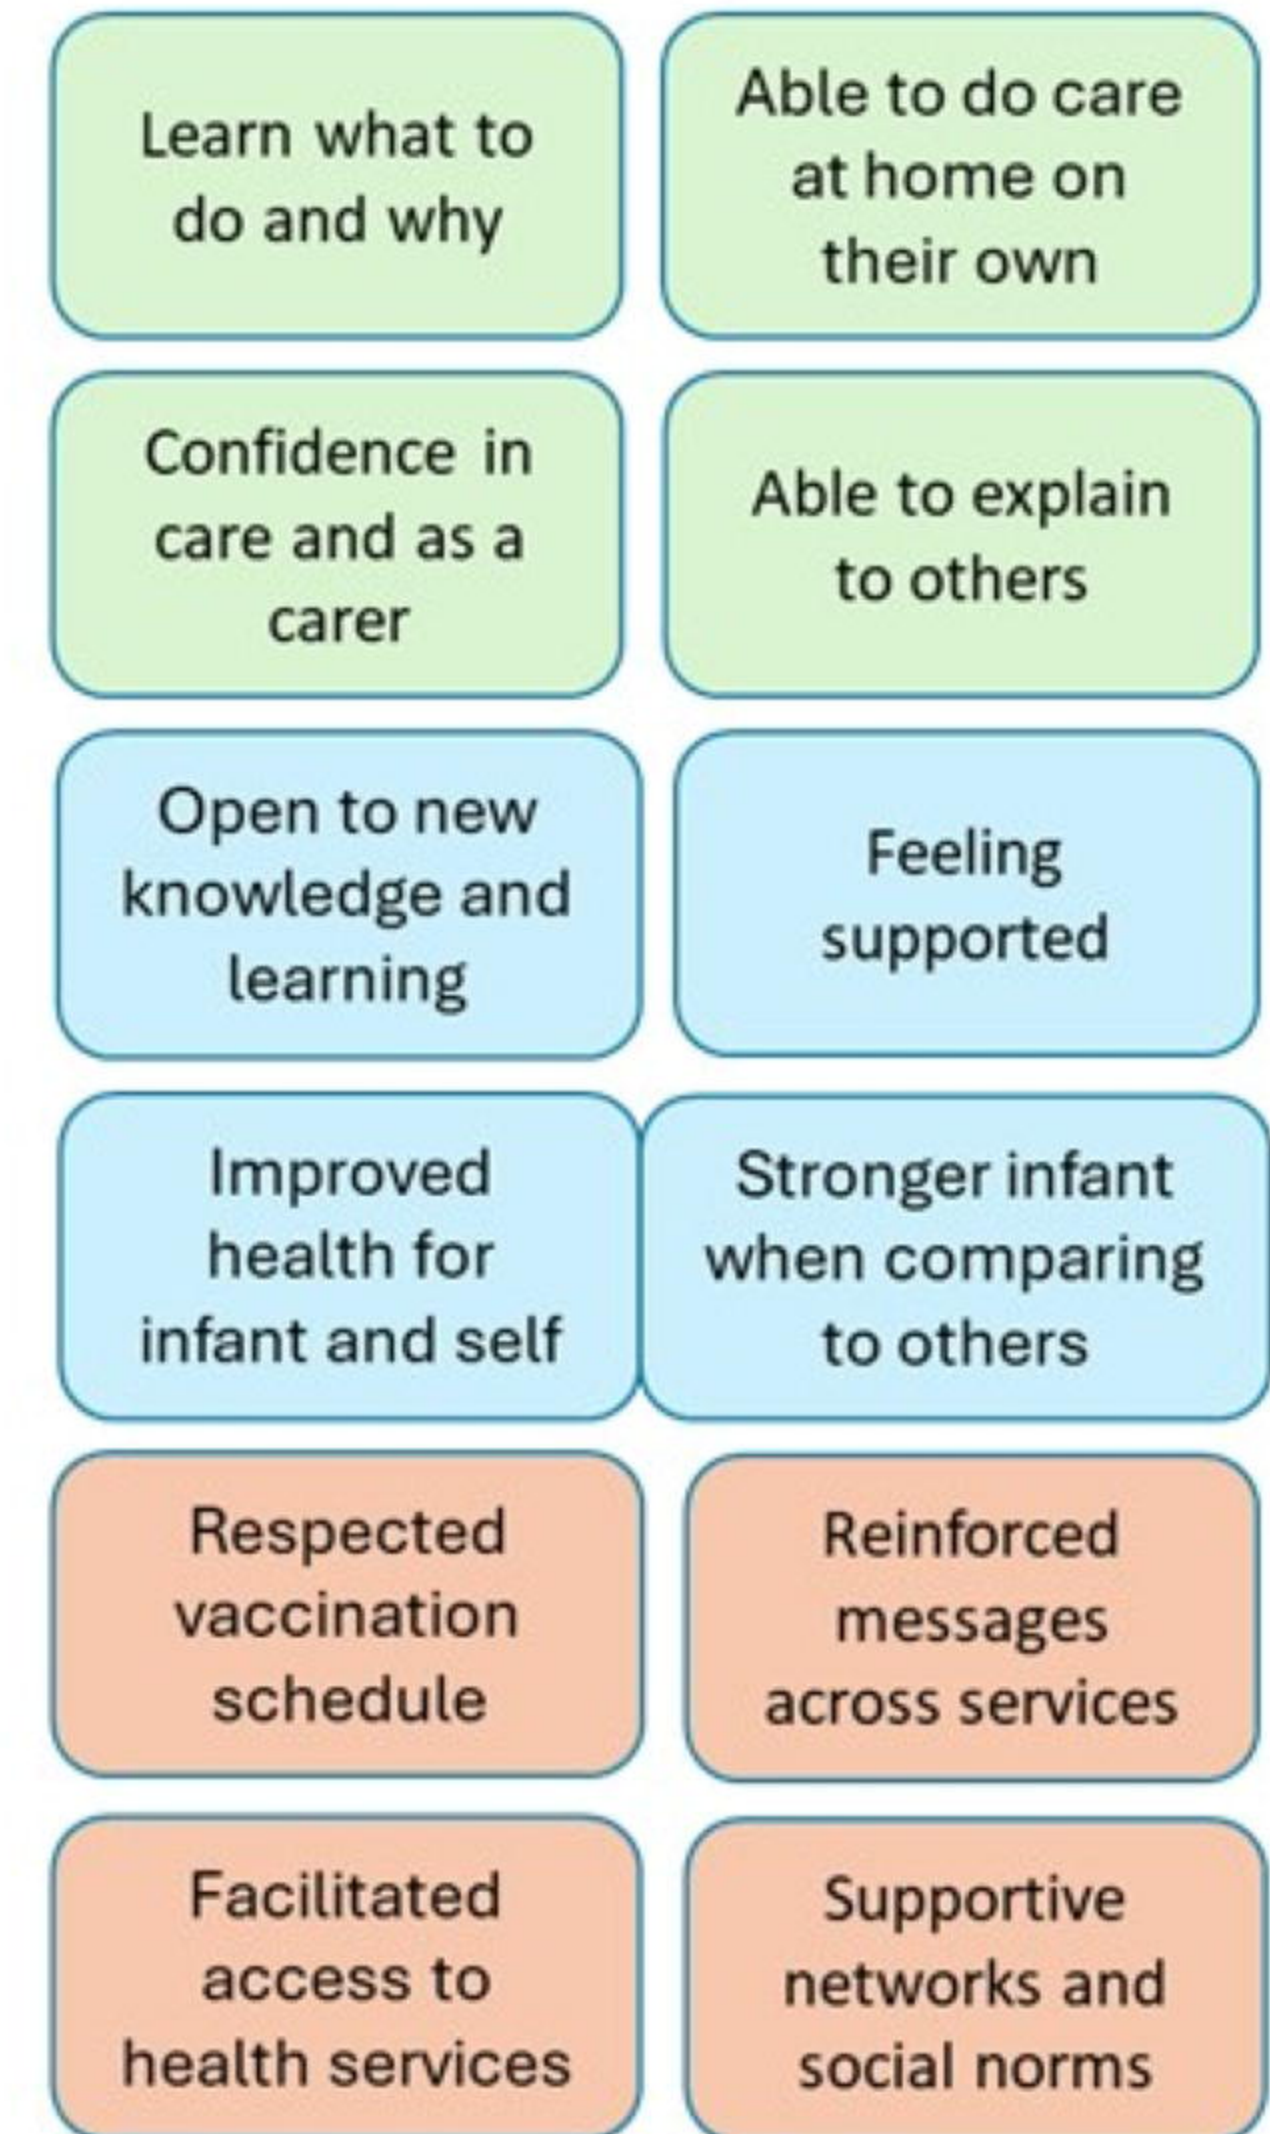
Learn what to do and why

Able to do care at home on their own

Confidence in care and as a carer

Able to explain to others

Open to new knowledge and learning

Feeling supported

Improved health for infant and self

Stronger infant when comparing to others

Respected vaccination schedule

Reinforced messages across services

Facilitated access to health services

Supportive networks and social norms